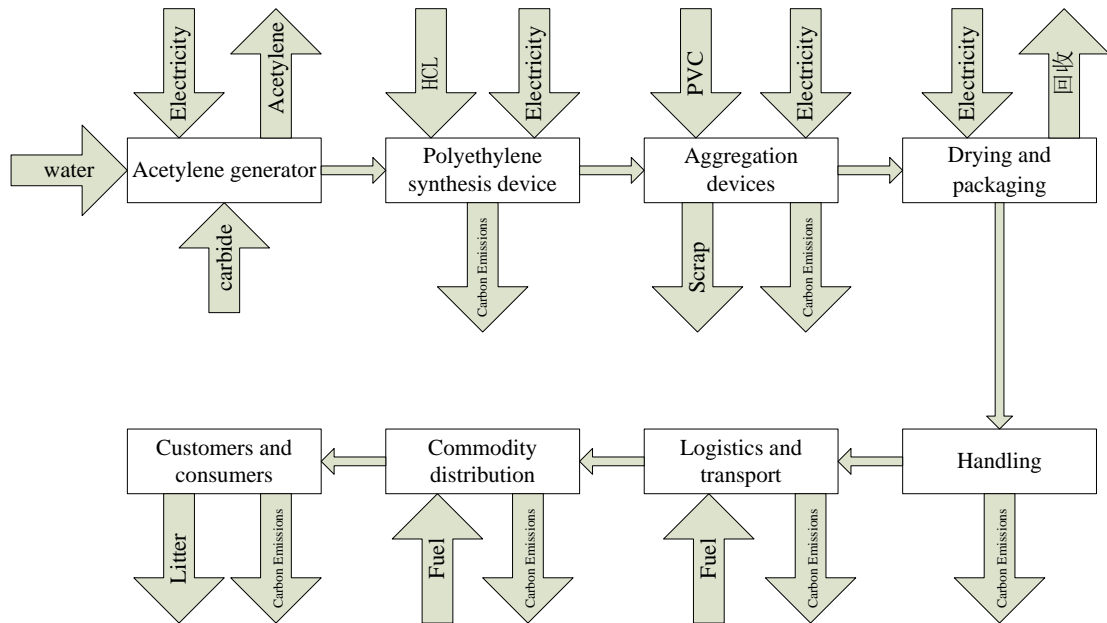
Electricity
Acetylene
water
Acetylene generator
carbide
HCL
Electricity
Polyethylene synthesis device
Carbon Emissions
PVC
Electricity
Aggregation devices
Scrap
Carbon Emissions
Electricity
回收
Drying and packaging
Customers and consumers
Litter
Carbon Emissions
Commodity distribution
Fuel
Carbon Emissions
Logistics and transport
Fuel
Carbon Emissions
Handling
Carbon Emissions